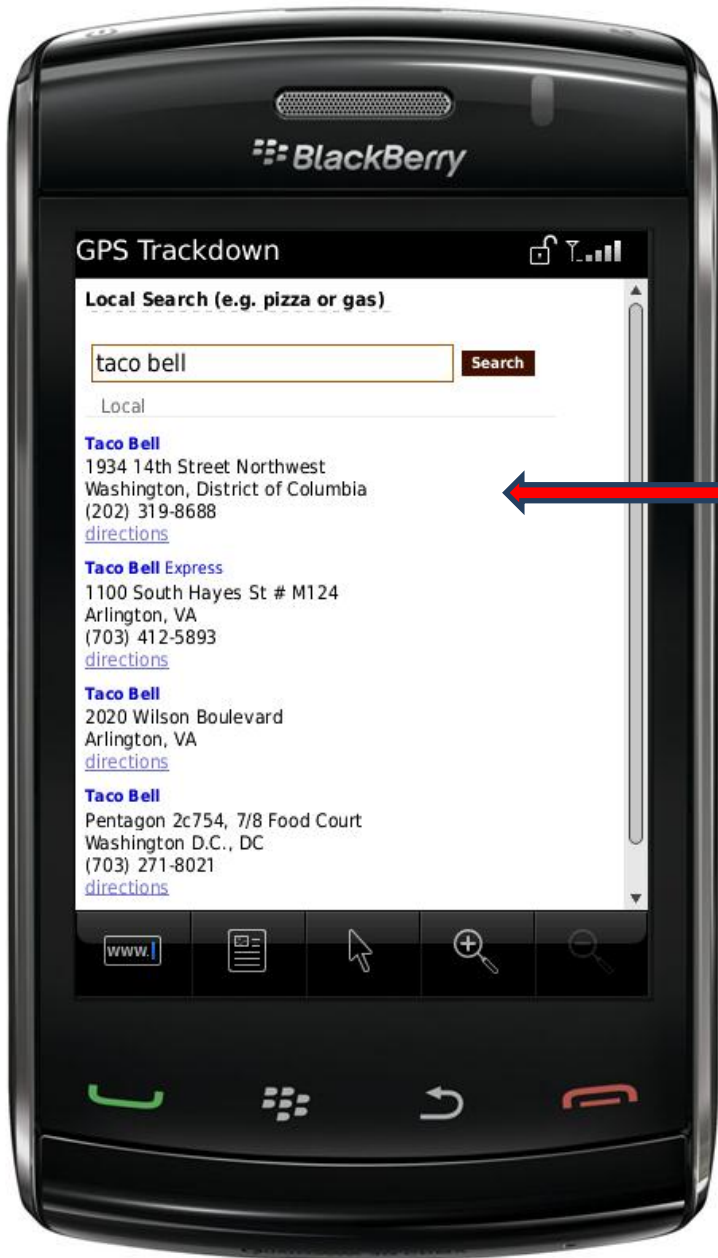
BlackBerry

GPS Trackdown

Local Search (e.g. pizza or gas)

taco bell

Search

Local

Taco Bell
1934 14th Street Northwest
Washington, District of Columbia
(202) 319-8688
directions

Taco Bell Express
1100 South Hayes St # M124
Arlington, VA
(703) 412-5893
directions

Taco Bell
2020 Wilson Boulevard
Arlington, VA
directions

Taco Bell
Pentagon 2c754, 7/8 Food Court
Washington D.C., DC
(703) 271-8021
directions

www.